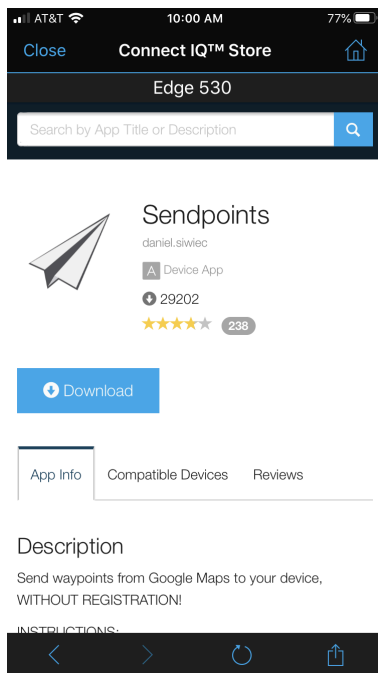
AT&T 10:00 AM 77%

Close Connect IQ™ Store

Edge 530

Search by App Title or Description

Sendpoints

daniel.siwiec

A Device App

29202

238

Download

App Info Compatible Devices Reviews

Description

Send waypoints from Google Maps to your device, WITHOUT REGISTRATION!

INSTRUCTIONS: